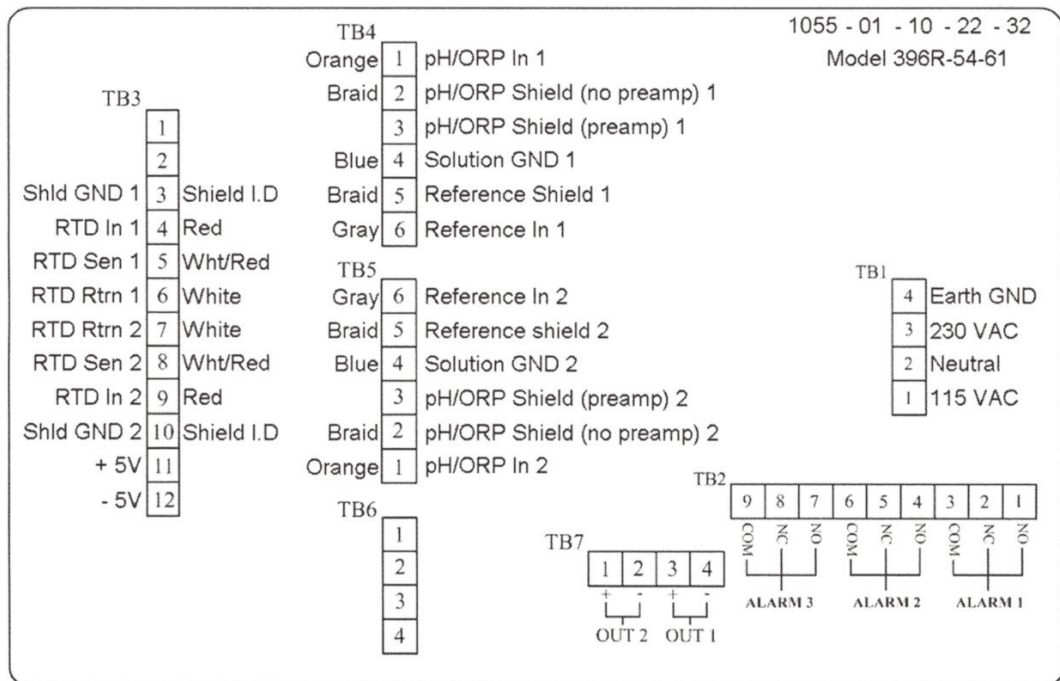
1055 - 01 - 10 - 22 - 32
Model 396R-54-61

TB3

| | | |
|---|---|---|
| | 1 | |
| | 2 | |
| Shld GND 1 | 3 | Shield I.D |
| RTD In 1 | 4 | Red |
| RTD Sen 1 | 5 | Wht/Red |
| RTD Rtrn 1 | 6 | White |
| RTD Rtrn 2 | 7 | White |
| RTD Sen 2 | 8 | Wht/Red |
| RTD In 2 | 9 | Red |
| Shld GND 2 | 10 | Shield I.D |
| + 5V | 11 | |
| - 5V | 12 | |

TB4

| | | |
|---|---|---|
| Orange | 1 | pH/ORP In 1 |
| Braid | 2 | pH/ORP Shield (no preamp) 1 |
| | 3 | pH/ORP Shield (preamp) 1 |
| Blue | 4 | Solution GND 1 |
| Braid | 5 | Reference Shield 1 |
| Gray | 6 | Reference In 1 |

TB5

| | | |
|---|---|---|
| Gray | 6 | Reference In 2 |
| Braid | 5 | Reference shield 2 |
| Blue | 4 | Solution GND 2 |
| | 3 | pH/ORP Shield (preamp) 2 |
| Braid | 2 | pH/ORP Shield (no preamp) 2 |
| Orange | 1 | pH/ORP In 2 |

TB6
1
2
3
4

TB1

| | |
|---|---|
| 4 | Earth GND |
| 3 | 230 VAC |
| 2 | Neutral |
| 1 | 115 VAC |

TB2

| 9 | 8 | 7 | 6 | 5 | 4 | 3 | 2 | 1 |
|---|---|---|---|---|---|---|---|---|
| COM | NC | NO | COM | NC | NO | COM | NC | NO |

ALARM 3 ALARM 2 ALARM 1

TB7

| 1 | 2 | 3 | 4 |
|---|---|---|---|
| + | - | + | - |

OUT 2 OUT 1